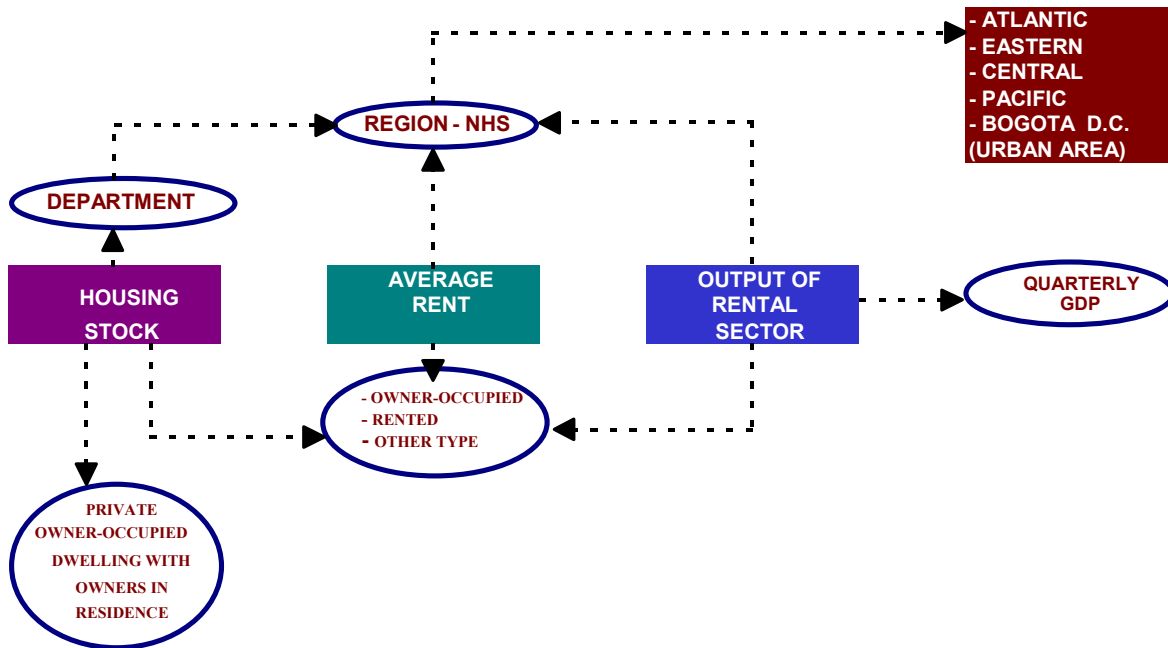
- ATLANTIC
- EASTERN
- CENTRAL
- PACIFIC
- BOGOTA D.C. (URBAN AREA)

REGION - NHS

DEPARTMENT

HOUSING STOCK

AVERAGE RENT

OUTPUT OF RENTAL SECTOR

QUARTERLY GDP

- OWNER-OCCUPIED
- RENTED
- OTHER TYPE

PRIVATE OWNER-OCCUPIED DWELLING WITH OWNERS IN RESIDENCE